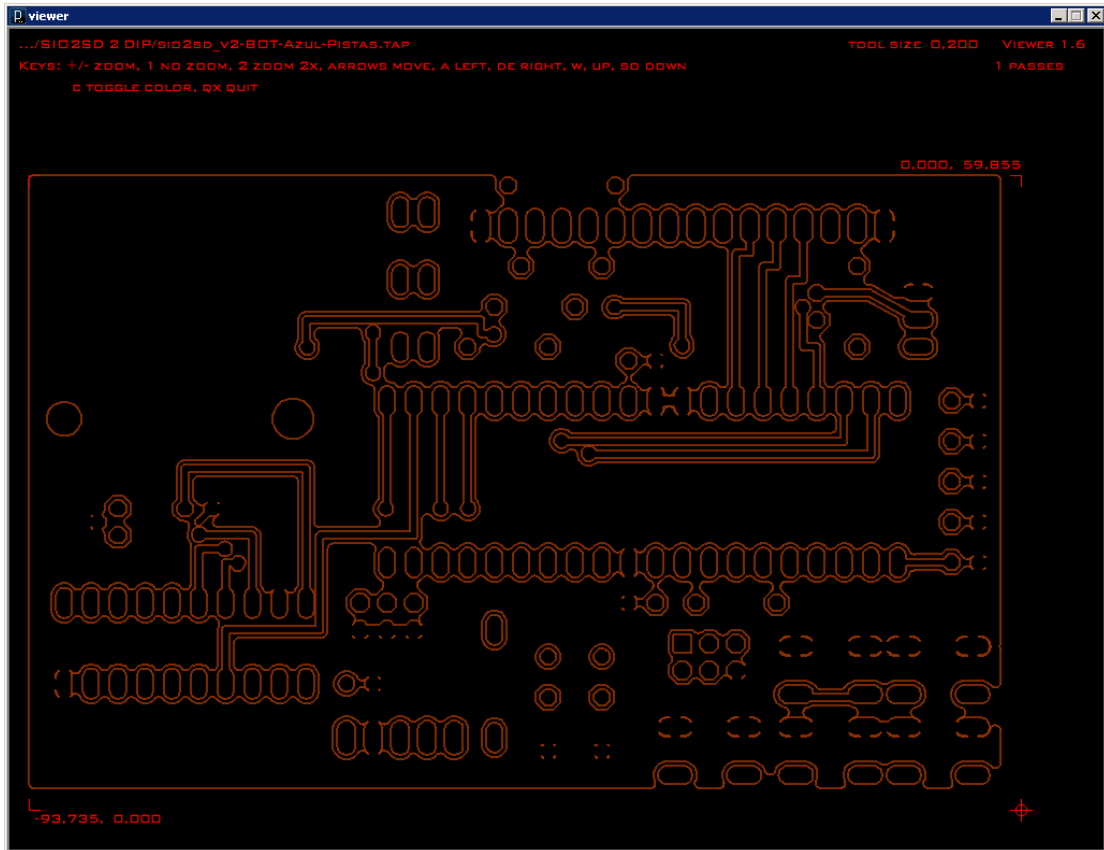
viewer

.../SIO2SD 2 DIP/sio2sd_v2-BOT-Azul-Pistas.tap

Keys: +/- zoom, 1 no zoom, 2 zoom 2x, arrows move, a left, de right, w, up, sd down

c toggle color, qx quit

tool size 0.200

Viewer 1.6

1 passes

0.000, 59.855

-93.735, 0.000